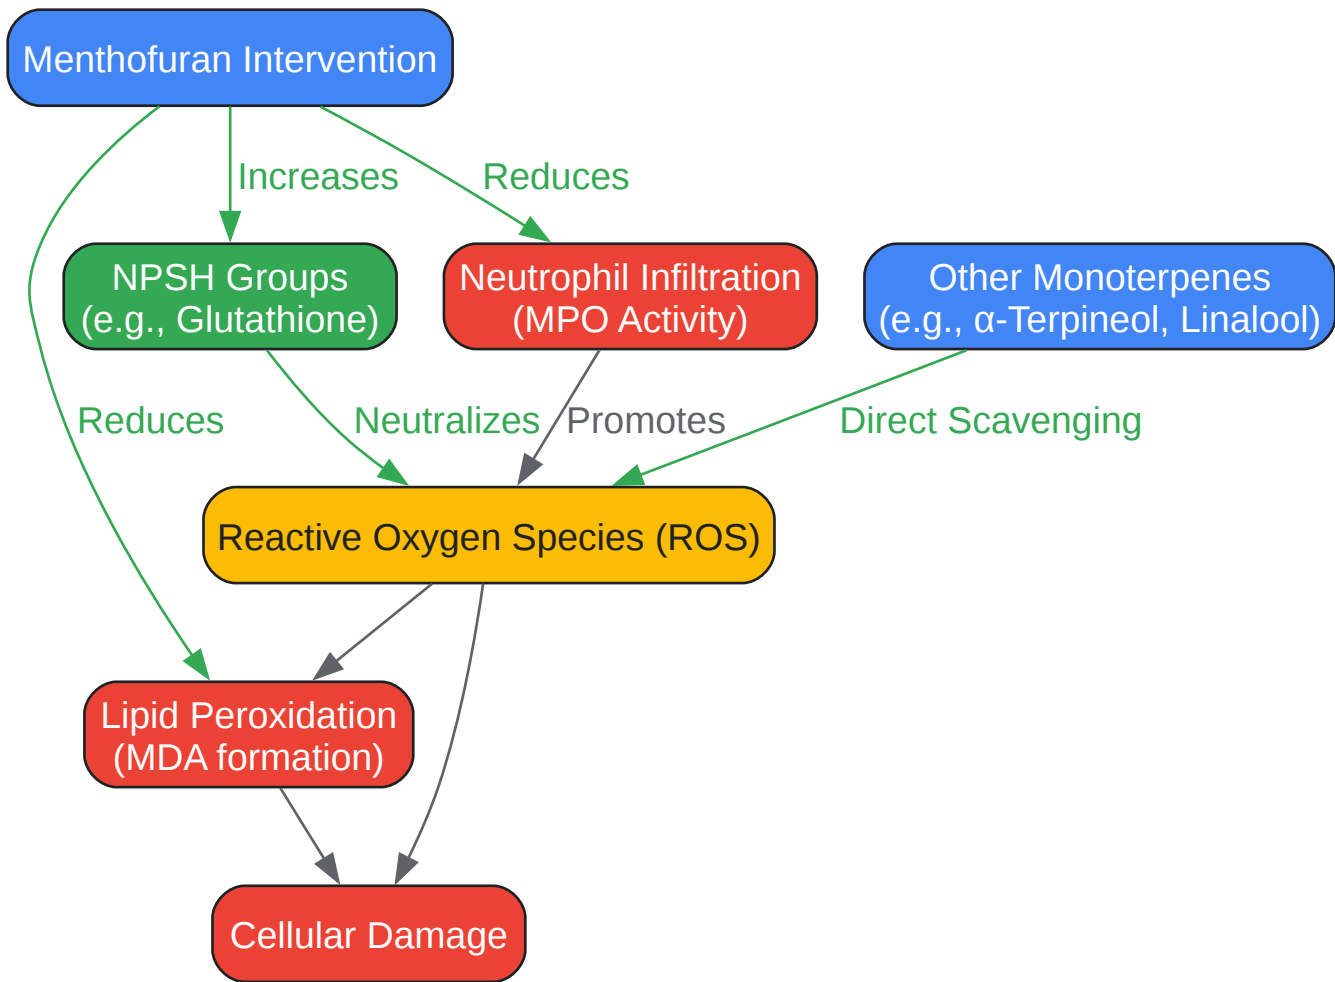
Menthofuran Intervention

Increases

Reduces

NPSH Groups
(e.g., Glutathione)

Neutrophil Infiltration
(MPO Activity)

Other Monoterpenes
(e.g., α-Terpineol, Linalool)

Reduces

Neutralizes

Promotes

Direct Scavenging

Reactive Oxygen Species (ROS)

Lipid Peroxidation
(MDA formation)

Cellular Damage